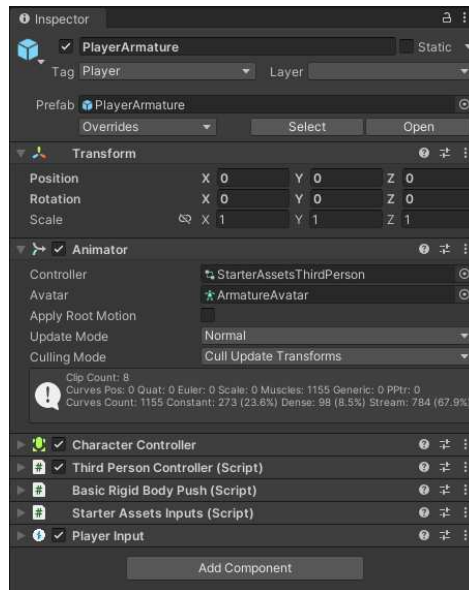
Inspector

PlayerArmature

Static

Tag Player

Layer

Prefab PlayerArmature

Overrides

Select

Open

Transform

Position X 0 Y 0 Z 0

Rotation X 0 Y 0 Z 0

Scale X 1 Y 1 Z 1

Animator

Controller StarterAssetsThirdPerson

Avatar ArmatureAvatar

Apply Root Motion

Update Mode Normal

Culling Mode Cull Update Transforms

Clip Count: 8
Curves Pos: 0 Quat: 0 Euler: 0 Scale: 0 Muscles: 1155 Generic: 0 PPtr: 0
Curves Count: 1155 Constant: 273 (23.6%) Dense: 98 (8.5%) Stream: 784 (67.9%)

Character Controller

Third Person Controller (Script)

Basic Rigid Body Push (Script)

Starter Assets Inputs (Script)

Player Input

Add Component